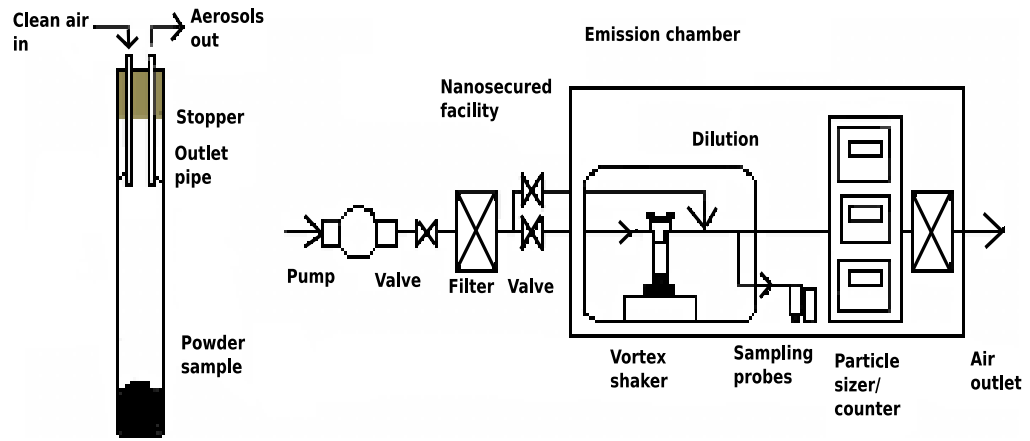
Clean air in

Aerosols out

Stopper

Outlet pipe

Powder sample

Emission chamber

Nanosecured facility

Dilution

Pump

Valve

Filter

Valve

Vortex shaker

Sampling probes

Particle sizer/ counter

Air outlet